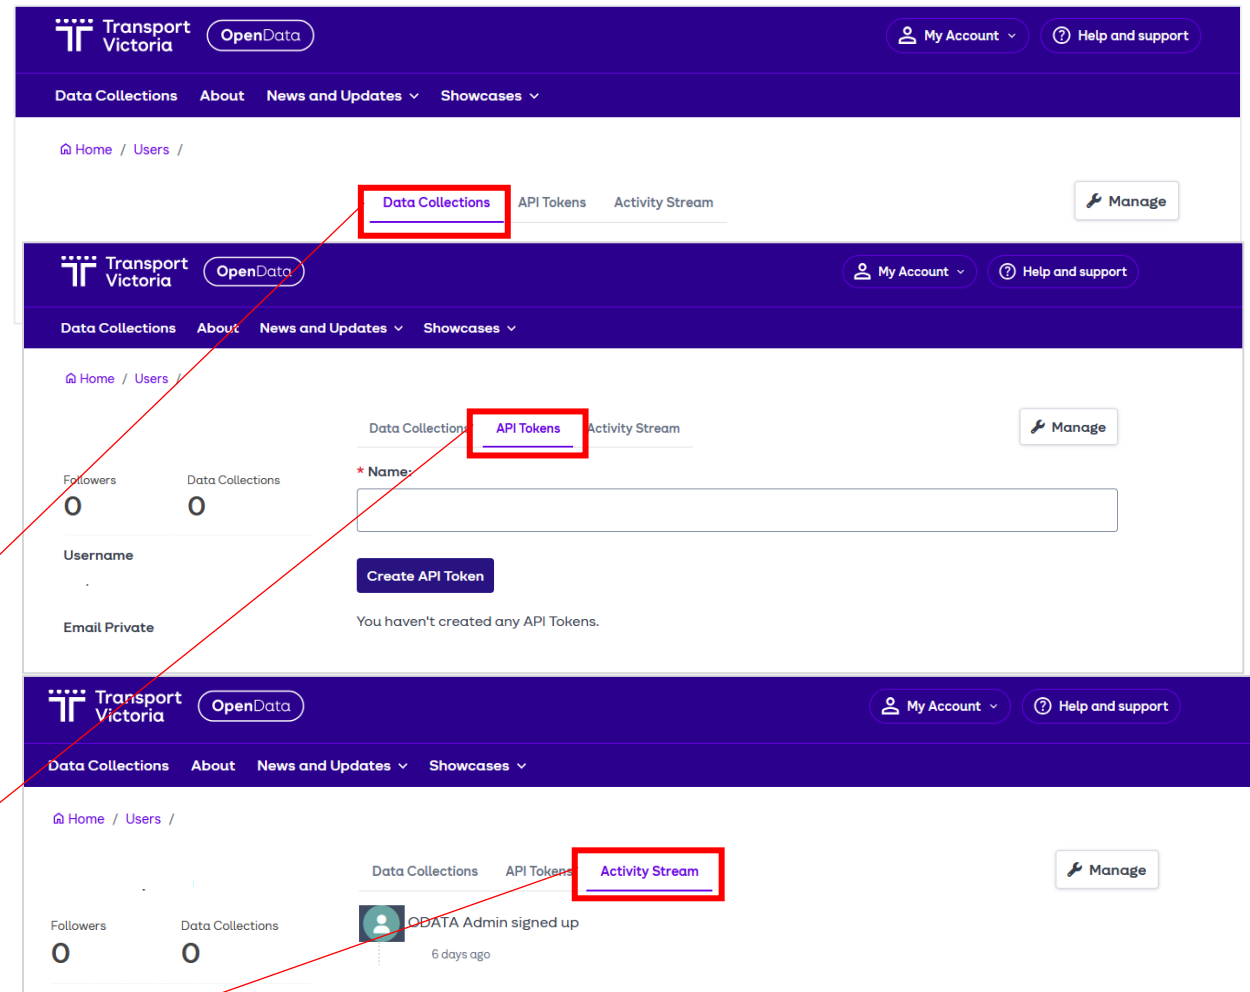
Transport Victoria OpenData

My Account Help and support

Data Collections About News and Updates Showcases

Home / Users /

Data Collections API Tokens Activity Stream

Manage

Transport Victoria OpenData

My Account Help and support

Data Collections About News and Updates Showcases

Home / Users /

Data Collections API Tokens Activity Stream

Manage

Followers
0

Data Collections
0

Username

Email Private

* Name:

Create API Token

You haven't created any API Tokens.

Transport Victoria OpenData

My Account Help and support

Data Collections About News and Updates Showcases

Home / Users /

Data Collections API Tokens Activity Stream

Manage

Followers
0

Data Collections
0

ODATA Admin signed up

6 days ago